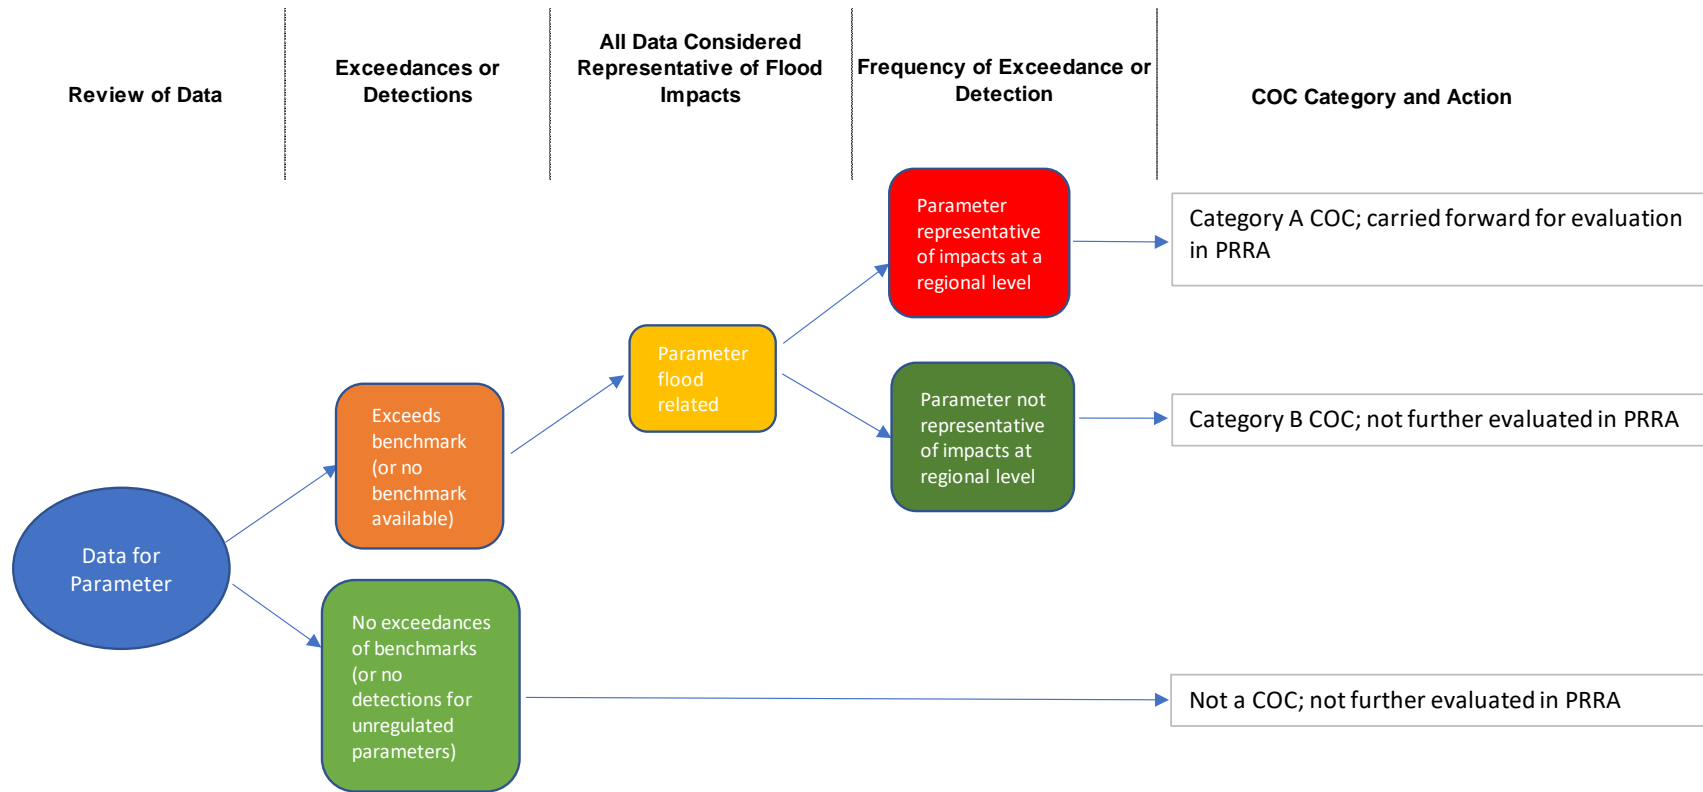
Review of Data

Exceedances or Detections

All Data Considered Representative of Flood Impacts

Frequency of Exceedance or Detection

COC Category and Action

Parameter representative of impacts at a regional level

Category A COC; carried forward for evaluation in PRRA

Parameter flood related

Parameter not representative of impacts at regional level

Category B COC; not further evaluated in PRRA

Exceeds benchmark (or no benchmark available)

Data for Parameter

No exceedances of benchmarks (or no detections for unregulated parameters)

Not a COC; not further evaluated in PRRA